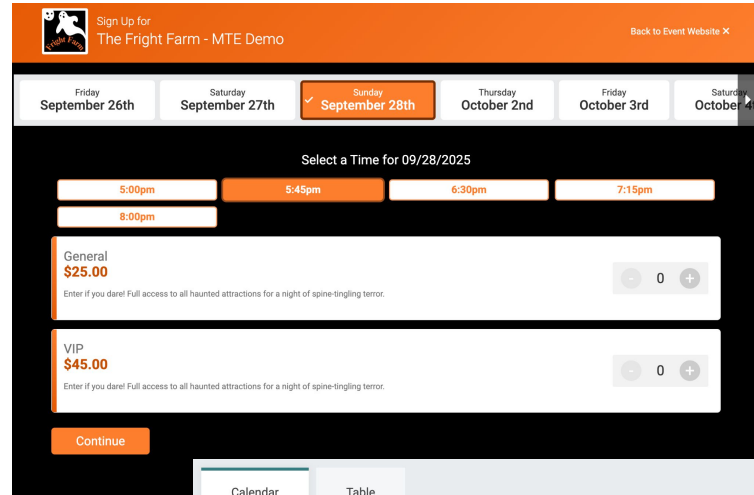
Fright Farm

Sign Up for
The Fright Farm - MTE Demo

Back to Event Website ✕

Friday
September 26th

Saturday
September 27th

Sunday
September 28th

Thursday
October 2nd

Friday
October 3rd

Saturday
October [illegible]

Select a Time for 09/28/2025

5:00pm

5:45pm

6:30pm

7:15pm

8:00pm

General
$25.00
Enter if you dare! Full access to all haunted attractions for a night of spine-tingling terror.

- 0 +

VIP
$45.00
Enter if you dare! Full access to all haunted attractions for a night of spine-tingling terror.

- 0 +

Continue

Calendar

Table